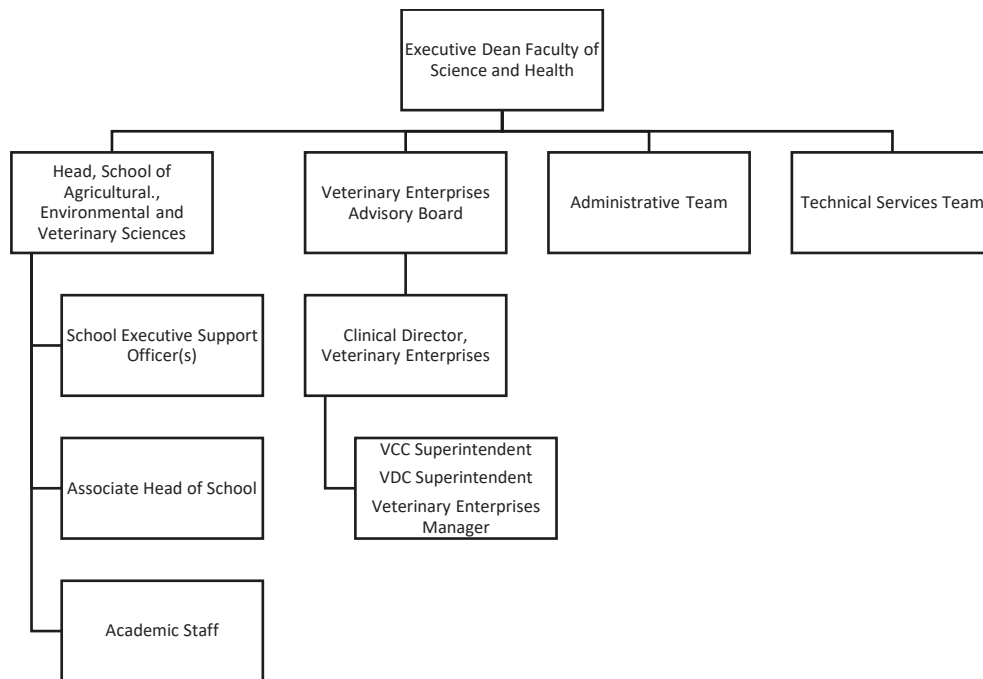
Executive Dean Faculty of Science and Health

Head, School of Agricultural., Environmental and Veterinary Sciences

Veterinary Enterprises Advisory Board

Administrative Team

Technical Services Team

School Executive Support Officer(s)

Clinical Director, Veterinary Enterprises

VCC Superintendent
VDC Superintendent
Veterinary Enterprises Manager

Associate Head of School

Academic Staff